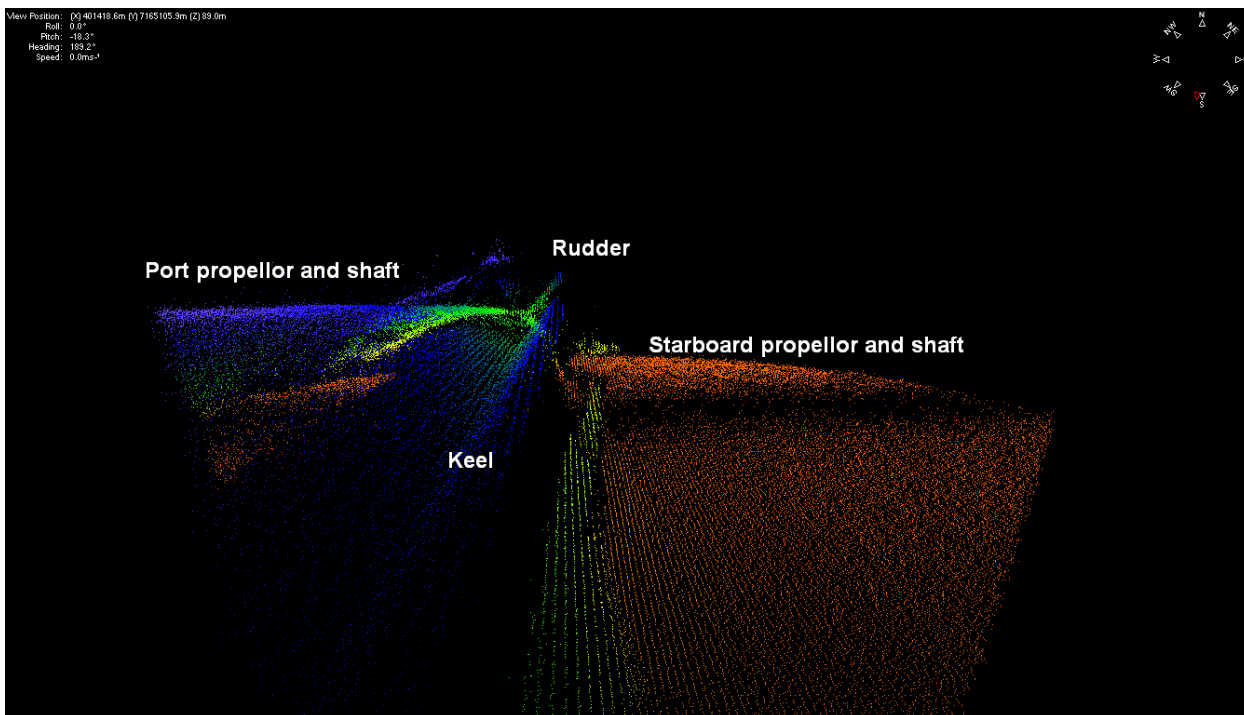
View Position: (X) 401418.6m (Y) 7165105.9m (Z) 89.0m
Roll: 0.0°
Pitch: -18.3°
Heading: 189.2°
Speed: 0.0ms⁻¹

N
NW
NE
W
E
SW
SE
S

Rudder

Port propellor and shaft

Starboard propellor and shaft

Keel